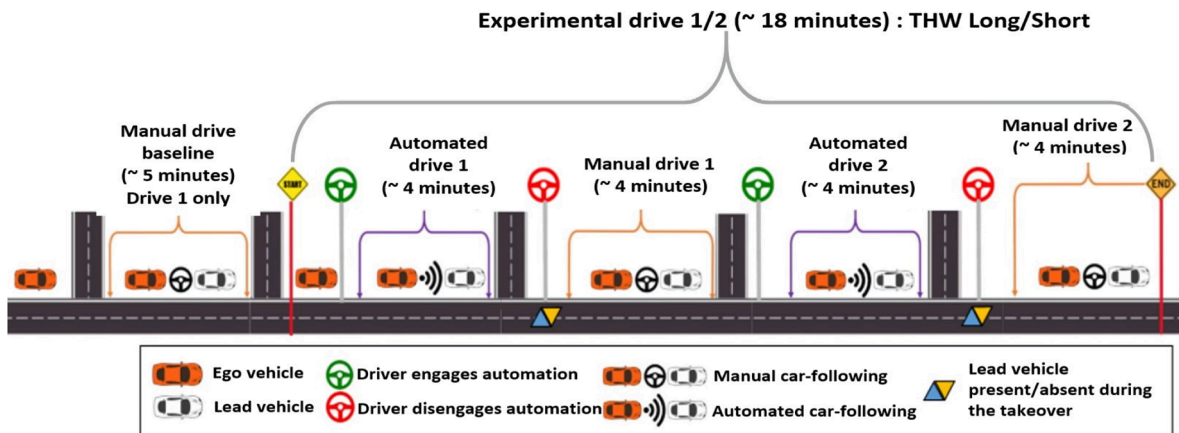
Experimental drive 1/2 (~ 18 minutes) : THW Long/Short

Manual drive baseline (~ 5 minutes) Drive 1 only

START

Automated drive 1 (~ 4 minutes)

Manual drive 1 (~ 4 minutes)

Automated drive 2 (~ 4 minutes)

Manual drive 2 (~ 4 minutes)

END

Ego vehicle
Lead vehicle
Driver engages automation
Driver disengages automation
Manual car-following
Automated car-following
Lead vehicle present/absent during the takeover